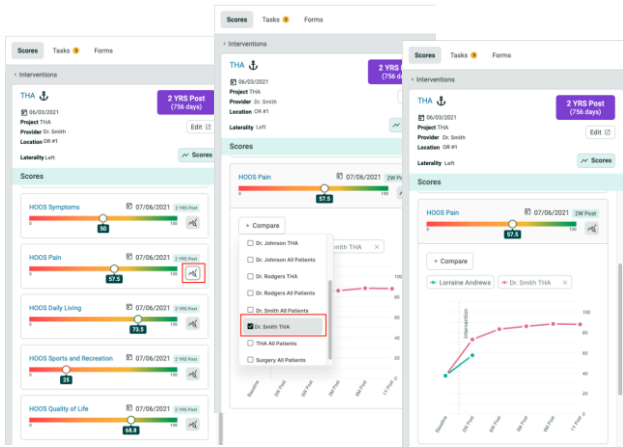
Scores Tasks 3 Forms

< Interventions

THA

06/03/2021

Project THA

Provider Dr. Smith

Location OR #1

Laterality Left

2 YRS Post (756 days)

Edit

Scores

Scores

HOOS Symptoms 07/06/2021 2 YRS Post

0 50 100

HOOS Pain 07/06/2021 2 YRS Post

0 57.5 100

HOOS Daily Living 07/06/2021 2 YRS Post

0 73.5 100

HOOS Sports and Recreation 07/06/2021 2 YRS Post

0 25 100

HOOS Quality of Life 07/06/2021 2 YRS Post

0 68.8 100

Scores Tasks 3 Forms

< Interventions

THA

06/03/2021

Project THA

Provider Dr. Smith

Location OR #1

Laterality Left

2 YRS Post (756 days)

Scores

HOOS Pain

0 57.5 100

+ Compare

Dr. Johnson THA

Dr. Johnson All Patients

Dr. Rodgers THA

Dr. Rodgers All Patients

Dr. Smith All Patients

Dr. Smith THA

THA All Patients

Surgery All Patients

Smith THA ×

100

Baseline 2W Post 6W Post 3M Post 6M Post 1Y Post

Scores Tasks 3 Forms

< Interventions

THA

06/03/2021

Project THA

Provider Dr. Smith

Location OR #1

Laterality Left

2 YRS Post (756 days)

Edit

Scores

Scores

HOOS Pain 07/06/2021 2W Post

0 57.5 100

+ Compare

Lorraine Andrews

Dr. Smith THA ×

100

80

60

40

20

0

Intervention

Baseline 2W Post 6W Post 3M Post 6M Post 1Y Post